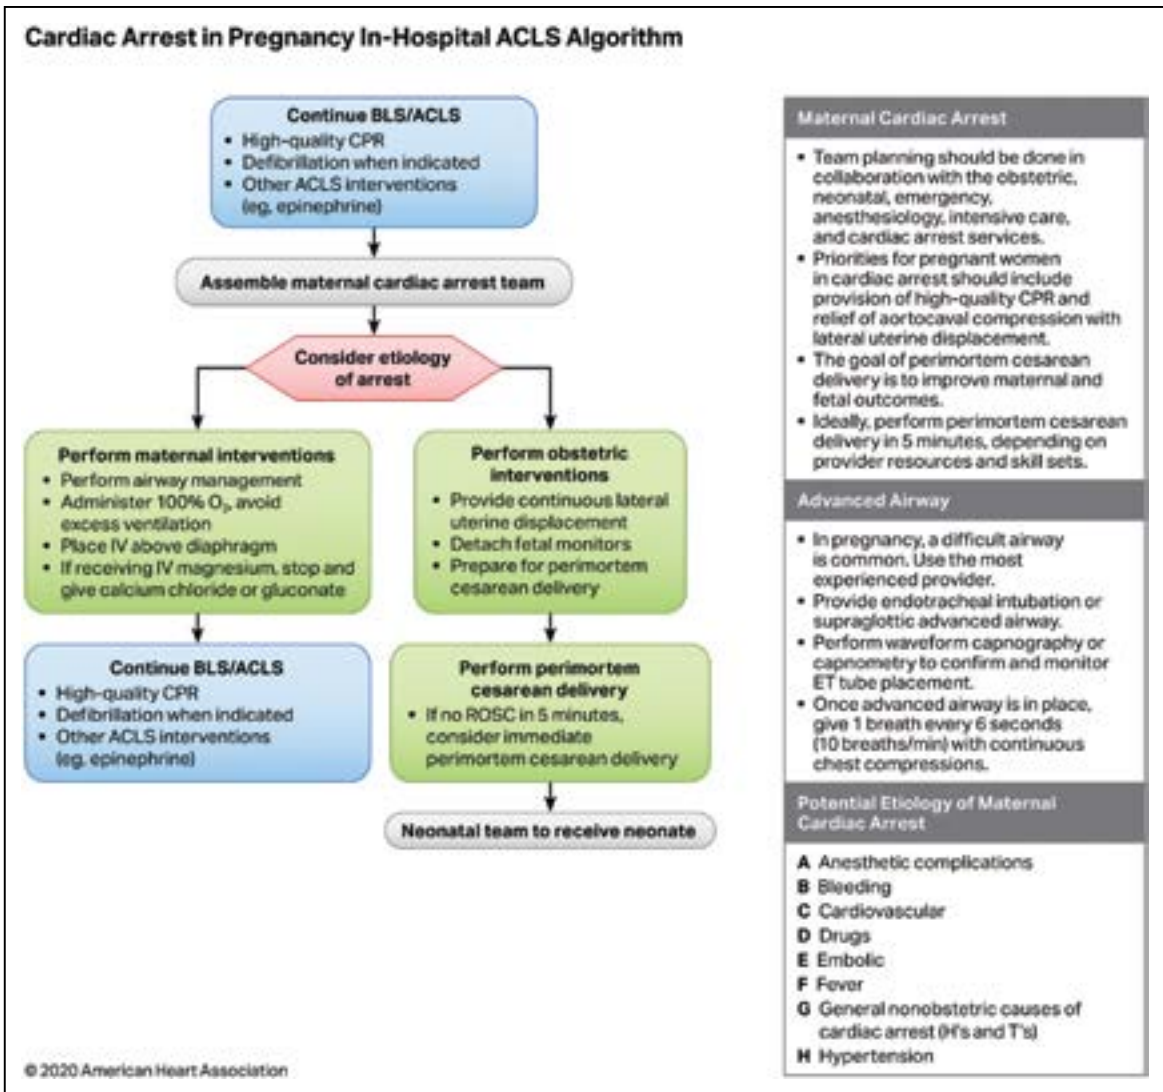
Cardiac Arrest in Pregnancy In-Hospital ACLS Algorithm

Continue BLS/ACLS
• High-quality CPR
• Defibrillation when indicated
• Other ACLS interventions (eg, epinephrine)

Assemble maternal cardiac arrest team

Consider etiology of arrest

Perform maternal interventions
• Perform airway management
• Administer 100% $O_2$, avoid excess ventilation
• Place IV above diaphragm
• If receiving IV magnesium, stop and give calcium chloride or gluconate

Continue BLS/ACLS
• High-quality CPR
• Defibrillation when indicated
• Other ACLS interventions (eg, epinephrine)

Perform obstetric interventions
• Provide continuous lateral uterine displacement
• Detach fetal monitors
• Prepare for perimortem cesarean delivery

Perform perimortem cesarean delivery
• If no ROSC in 5 minutes, consider immediate perimortem cesarean delivery

Neonatal team to receive neonate

Maternal Cardiac Arrest
• Team planning should be done in collaboration with the obstetric, neonatal, emergency, anesthesiology, intensive care, and cardiac arrest services.
• Priorities for pregnant women in cardiac arrest should include provision of high-quality CPR and relief of aortocaval compression with lateral uterine displacement.
• The goal of perimortem cesarean delivery is to improve maternal and fetal outcomes.
• Ideally, perform perimortem cesarean delivery in 5 minutes, depending on provider resources and skill sets.

Advanced Airway
• In pregnancy, a difficult airway is common. Use the most experienced provider.
• Provide endotracheal intubation or supraglottic advanced airway.
• Perform waveform capnography or capnometry to confirm and monitor ET tube placement.
• Once advanced airway is in place, give 1 breath every 6 seconds (10 breaths/min) with continuous chest compressions.

Potential Etiology of Maternal Cardiac Arrest
A Anesthetic complications
B Bleeding
C Cardiovascular
D Drugs
E Embolic
F Fever
G General nonobstetric causes of cardiac arrest (H's and T's)
H Hypertension

© 2020 American Heart Association